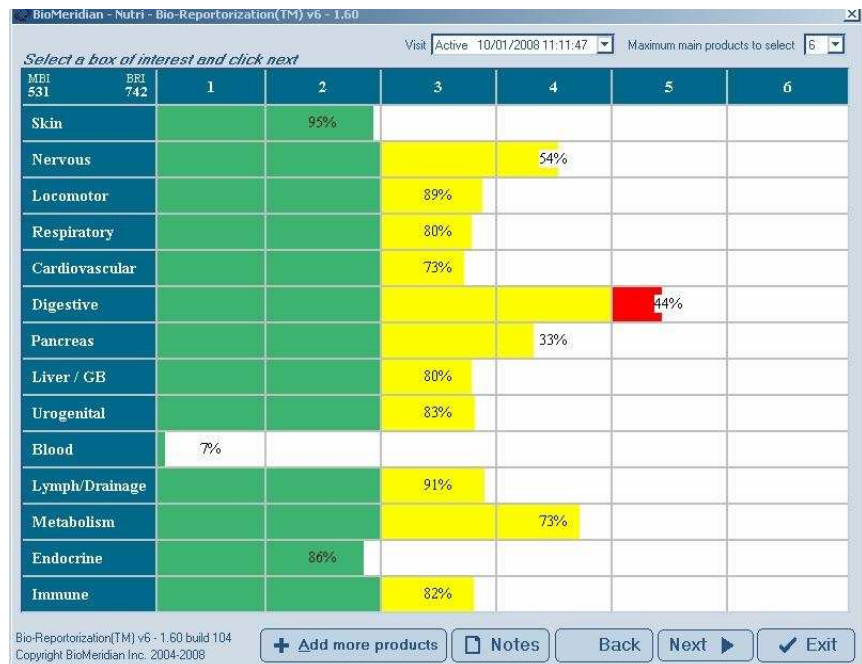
BioMeridian - Nutri - Bio-Reportorization(TM) v6 - 1.60

Select a box of interest and click next

Visit Active 10/01/2008 11:11:47

Maximum main products to select 6

| MBI 531 BRI 742 | 1 | 2 | 3 | 4 | 5 | 6 |
|---|---|---|---|---|---|---|
| Skin | | 95% | | | | |
| Nervous | | | | 54% | | |
| Locomotor | | | 89% | | | |
| Respiratory | | | 80% | | | |
| Cardiovascular | | | 73% | | | |
| Digestive | | | | | 44% | |
| Pancreas | | | | 33% | | |
| Liver / GB | | | 80% | | | |
| Urogenital | | | 83% | | | |
| Blood | 7% | | | | | |
| Lymph/Drainage | | | 91% | | | |
| Metabolism | | | | 73% | | |
| Endocrine | | 86% | | | | |
| Immune | | | 82% | | | |

Bio-Reportorization(TM) v6 - 1.60 build 104
Copyright BioMeridian Inc. 2004-2008

Add more products

Notes

Back

Next

Exit